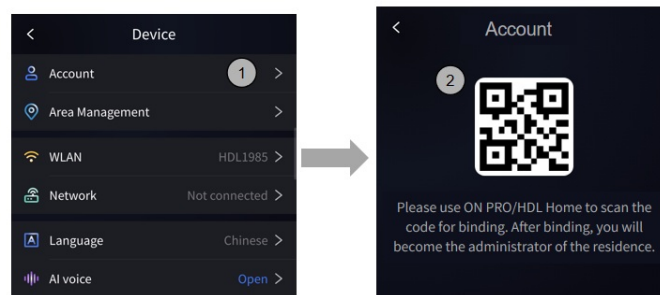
<

Device

Account

1

>

Area Management

>

WLAN

HDL1985 >

Network

Not connected >

Language

Chinese >

AI voice

Open >

<

Account

2

Please use ON PRO/HDL Home to scan the code for binding. After binding, you will become the administrator of the residence.